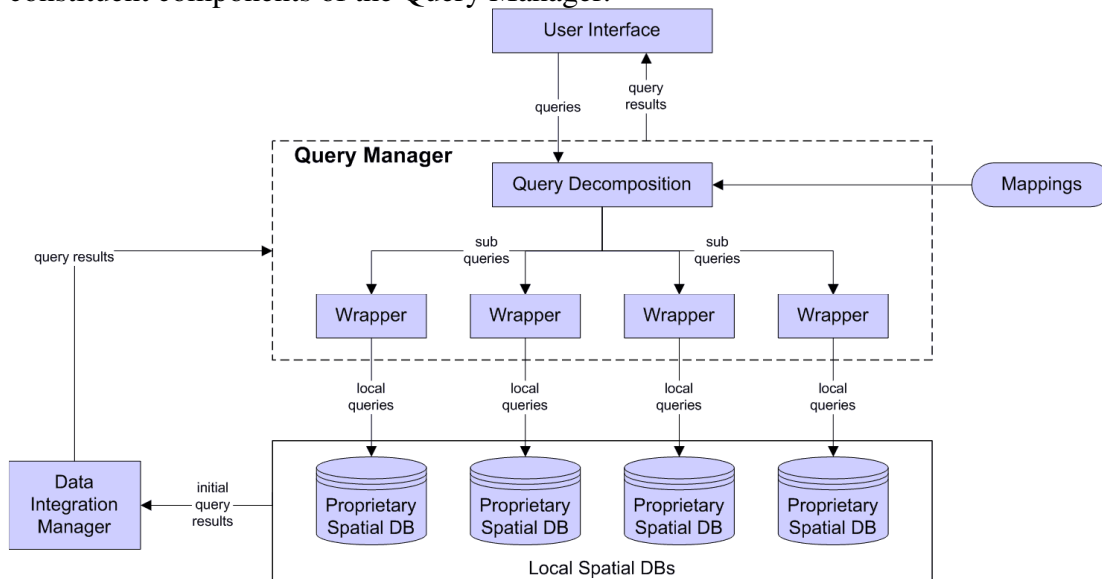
constituent components of the Query Manager.

User Interface

queries

query results

Query Manager

Query Decomposition

Mappings

query results

sub queries

sub queries

Wrapper

Wrapper

Wrapper

Wrapper

local queries

local queries

local queries

local queries

Data Integration Manager

initial query results

Proprietary Spatial DB

Proprietary Spatial DB

Proprietary Spatial DB

Proprietary Spatial DB

Local Spatial DBs